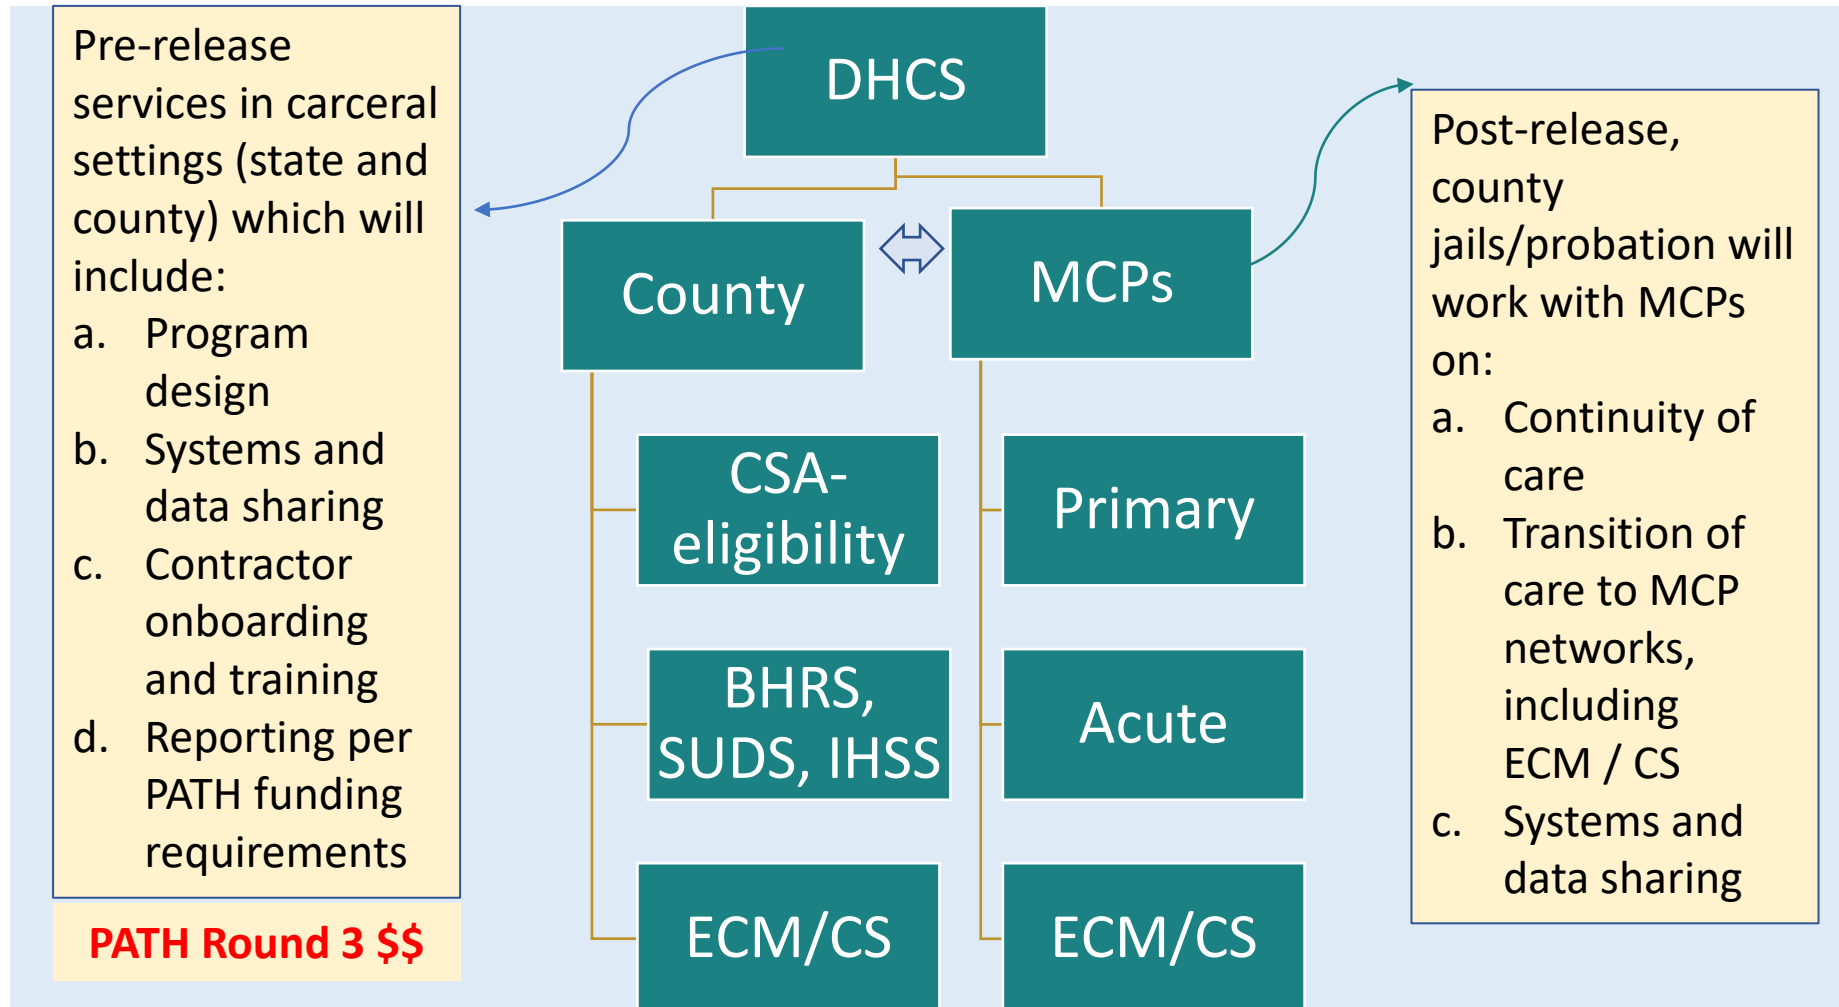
Pre-release services in carceral settings (state and county) which will include:
a. Program design
b. Systems and data sharing
c. Contractor onboarding and training
d. Reporting per PATH funding requirements

PATH Round 3 $$

DHCS

County

MCPs

CSA-eligibility

BHRS, SUDS, IHSS

ECM/CS

Primary

Acute

ECM/CS

Post-release, county jails/probation will work with MCPs on:
a. Continuity of care
b. Transition of care to MCP networks, including ECM / CS
c. Systems and data sharing